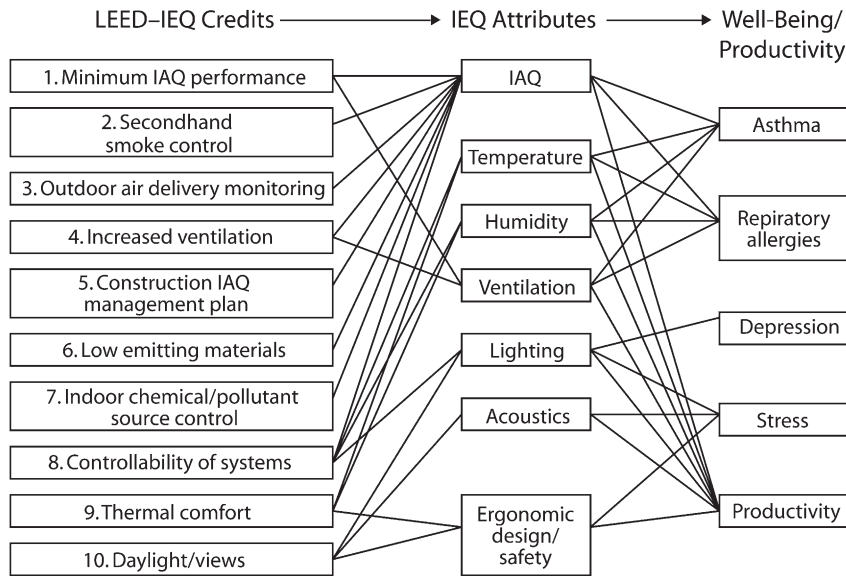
LEED–IEQ Credits → IEQ Attributes → Well-Being/ Productivity

1. Minimum IAQ performance
2. Secondhand smoke control
3. Outdoor air delivery monitoring
4. Increased ventilation
5. Construction IAQ management plan
6. Low emitting materials
7. Indoor chemical/pollutant source control
8. Controllability of systems
9. Thermal comfort
10. Daylight/views

IAQ
Temperature
Humidity
Ventilation
Lighting
Acoustics
Ergonomic design/ safety

Asthma
Repiratory allergies
Depression
Stress
Productivity